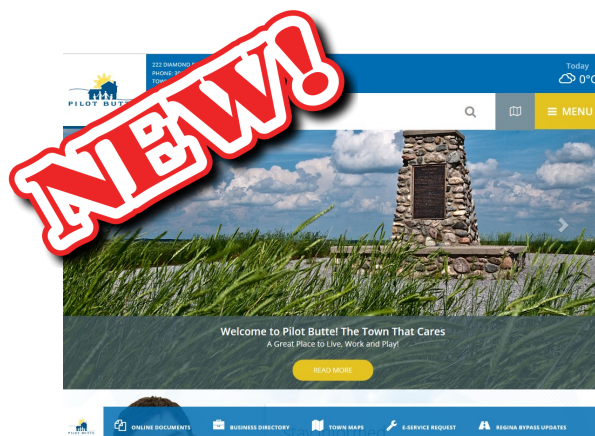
NEW!

PILOT BUTTE

222 DIAMOND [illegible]
PHONE: 3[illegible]
TOW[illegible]

Today
0°C

MENU

Welcome to Pilot Butte! The Town That Cares
A Great Place to Live, Work and Play!

READ MORE

PILOT BUTTE

ONLINE DOCUMENTS
BUSINESS DIRECTORY
TOWN MAPS
E-SERVICE REQUEST
REGINA BYPASS UPDATES